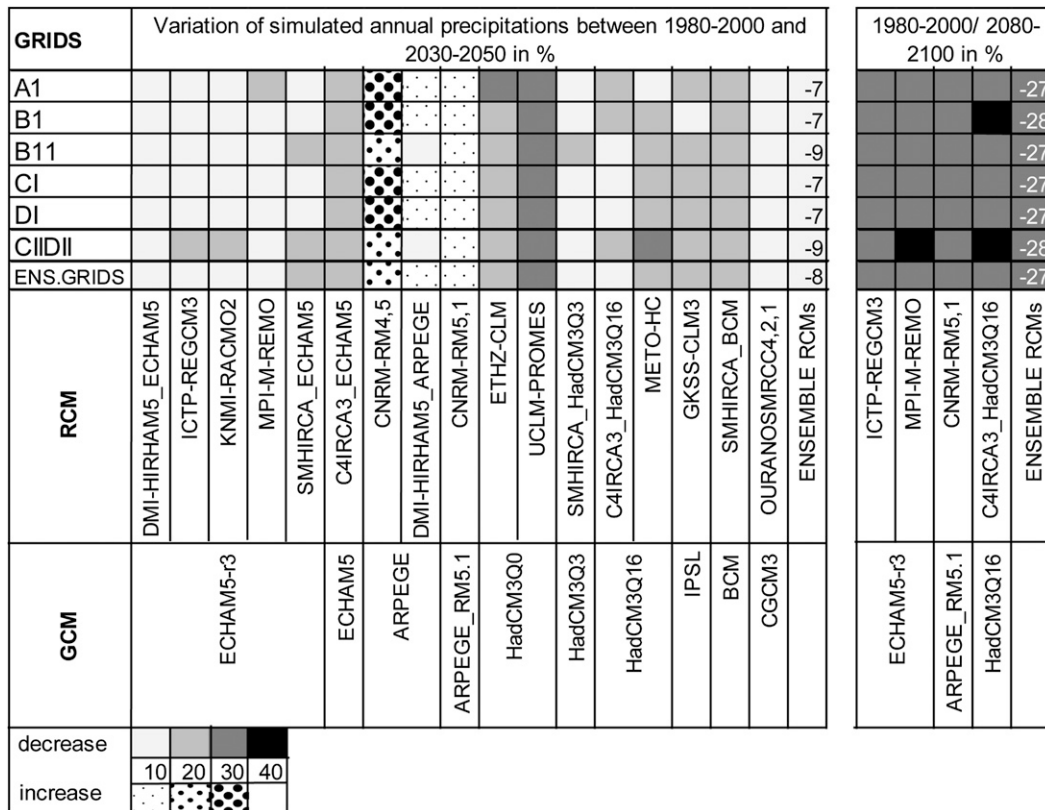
| GRIDS | Variation of simulated annual precipitations between 1980-2000 and 2030-2050 in % | | | | | | | | | | | | | | | | | | |
|---|---|---|---|---|---|---|---|---|---|---|---|---|---|---|---|---|---|---|---|
| A1 | | | | | | | | | | | | | | | | | | | -7 |
| B1 | | | | | | | | | | | | | | | | | | | -7 |
| B11 | | | | | | | | | | | | | | | | | | | -9 |
| CI | | | | | | | | | | | | | | | | | | | -7 |
| DI | | | | | | | | | | | | | | | | | | | -7 |
| CIIDII | | | | | | | | | | | | | | | | | | | -9 |
| ENS.GRIDS | | | | | | | | | | | | | | | | | | | -8 |
| RCM | DMI-HIRHAM5_ECHAM5 | ICTP-REGCM3 | KNMI-RACMO2 | MPI-M-REMO | SMHIRCA_ECHAM5 | C4IRCA3_ECHAM5 | CNRM-RM4,5 | DMI-HIRHAM5_ARPEGE | CNRM-RM5,1 | ETHZ-CLM | UCLM-PROMES | SMHIRCA_HadCM3Q3 | C4IRCA3_HadCM3Q16 | METO-HC | GKSS-CLM3 | SMHIRCA_BCM | OURANOSMRCC4,2,1 | ENSEMBLE RCMs | |
| GCM | ECHAM5-r3 | | | | | ECHAM5 | ARPEGE | | ARPEGE_RM5.1 | HadCM3Q0 | | HadCM3Q3 | HadCM3Q16 | | IPSL | BCM | CGCM3 | | |

| 1980-2000/ 2080-2100 in % | | | | |
|---|---|---|---|---|
| | | | | -27 |
| | | | | -28 |
| | | | | -27 |
| | | | | -27 |
| | | | | -27 |
| | | | | -28 |
| | | | | -27 |
| ICTP-REGCM3 | MPI-M-REMO | CNRM-RM5,1 | C4IRCA3_HadCM3Q16 | ENSEMBLE RCMs |
| ECHAM5-r3 | | ARPEGE_RM5.1 | HadCM3Q16 | |

decrease
10 20 30 40
increase